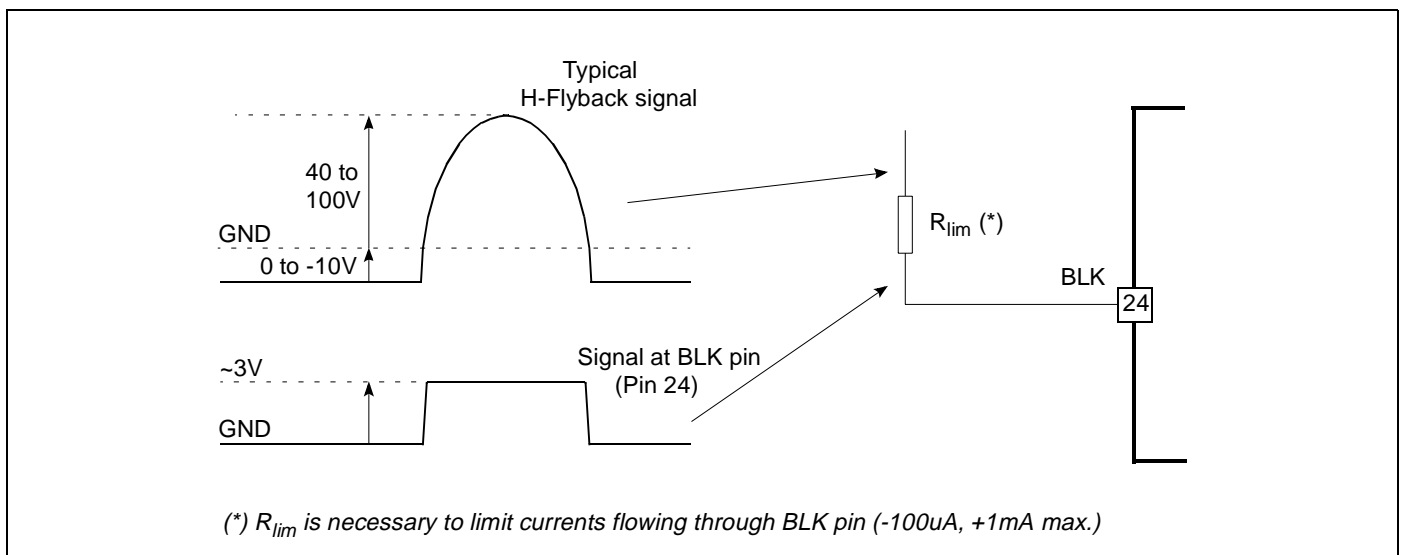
Typical
H-Flyback signal

40 to
100V

GND

0 to -10V

$R_{lim}$ (*)

BLK

24

~3V

Signal at BLK pin
(Pin 24)

GND

(*) $R_{lim}$ is necessary to limit currents flowing through BLK pin (-100uA, +1mA max.)